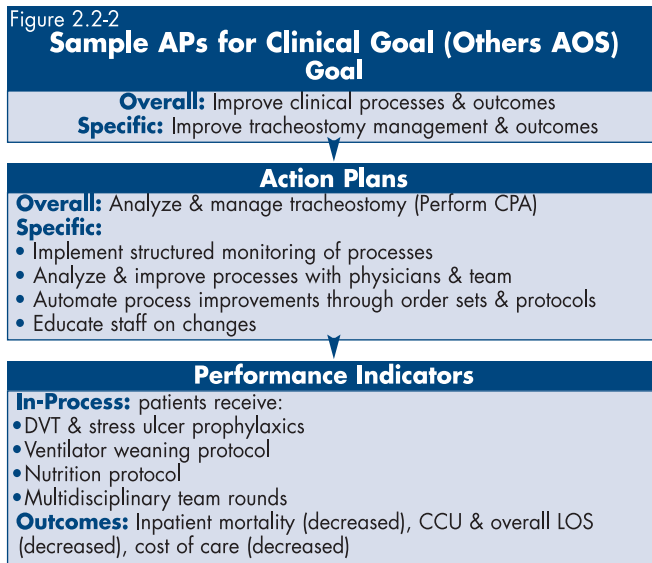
Figure 2.2-2

Sample APs for Clinical Goal (Others AOS)

Goal

Overall: Improve clinical processes & outcomes
Specific: Improve tracheostomy management & outcomes

Action Plans

Overall: Analyze & manage tracheostomy (Perform CPA)
Specific:
• Implement structured monitoring of processes
• Analyze & improve processes with physicians & team
• Automate process improvements through order sets & protocols
• Educate staff on changes

Performance Indicators

In-Process: patients receive:
•DVT & stress ulcer prophylaxics
•Ventilator weaning protocol
•Nutrition protocol
•Multidisciplinary team rounds
Outcomes: Inpatient mortality (decreased), CCU & overall LOS (decreased), cost of care (decreased)